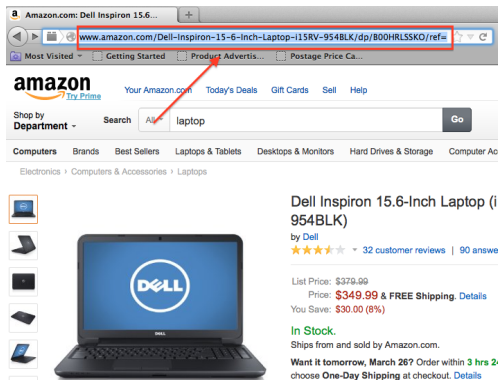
Amazon.com: Dell Inspiron 15.6...

www.amazon.com/Dell-Inspiron-15-6-Inch-Laptop-i15RV-954BLK/dp/B00HRLSSKO/ref=

Most Visited Getting Started Product Advertis... Postage Price Ca...

amazon Try Prime

Your Amazon.com Today's Deals Gift Cards Sell Help

Shop by Department

Search All laptop Go

Computers Brands Best Sellers Laptops & Tablets Desktops & Monitors Hard Drives & Storage Computer Ac

Electronics › Computers & Accessories › Laptops

DELL

Dell Inspiron 15.6-Inch Laptop (i
954BLK)

by Dell

32 customer reviews | 90 answe

List Price: $379.99
Price: $349.99 & FREE Shipping. Details
You Save: $30.00 (8%)

In Stock.
Ships from and sold by Amazon.com.

Want it tomorrow, March 26? Order within 3 hrs 2
choose One-Day Shipping at checkout. Details